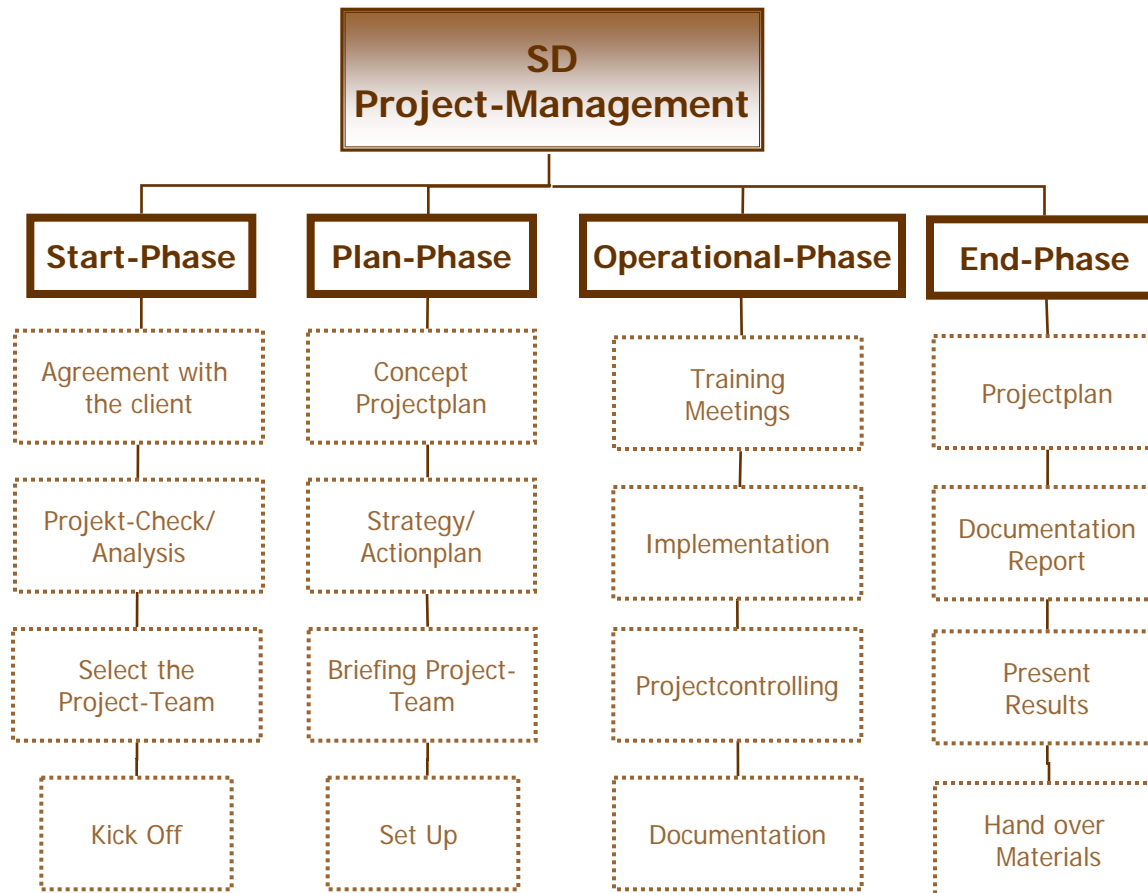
SD
Project-Management

Start-Phase

Agreement with the client

Projekt-Check/ Analysis

Select the Project-Team

Kick Off

Plan-Phase

Concept Projectplan

Strategy/ Actionplan

Briefing Project-Team

Set Up

Operational-Phase

Training Meetings

Implementation

Projectcontrolling

Documentation

End-Phase

Projectplan

Documentation Report

Present Results

Hand over Materials